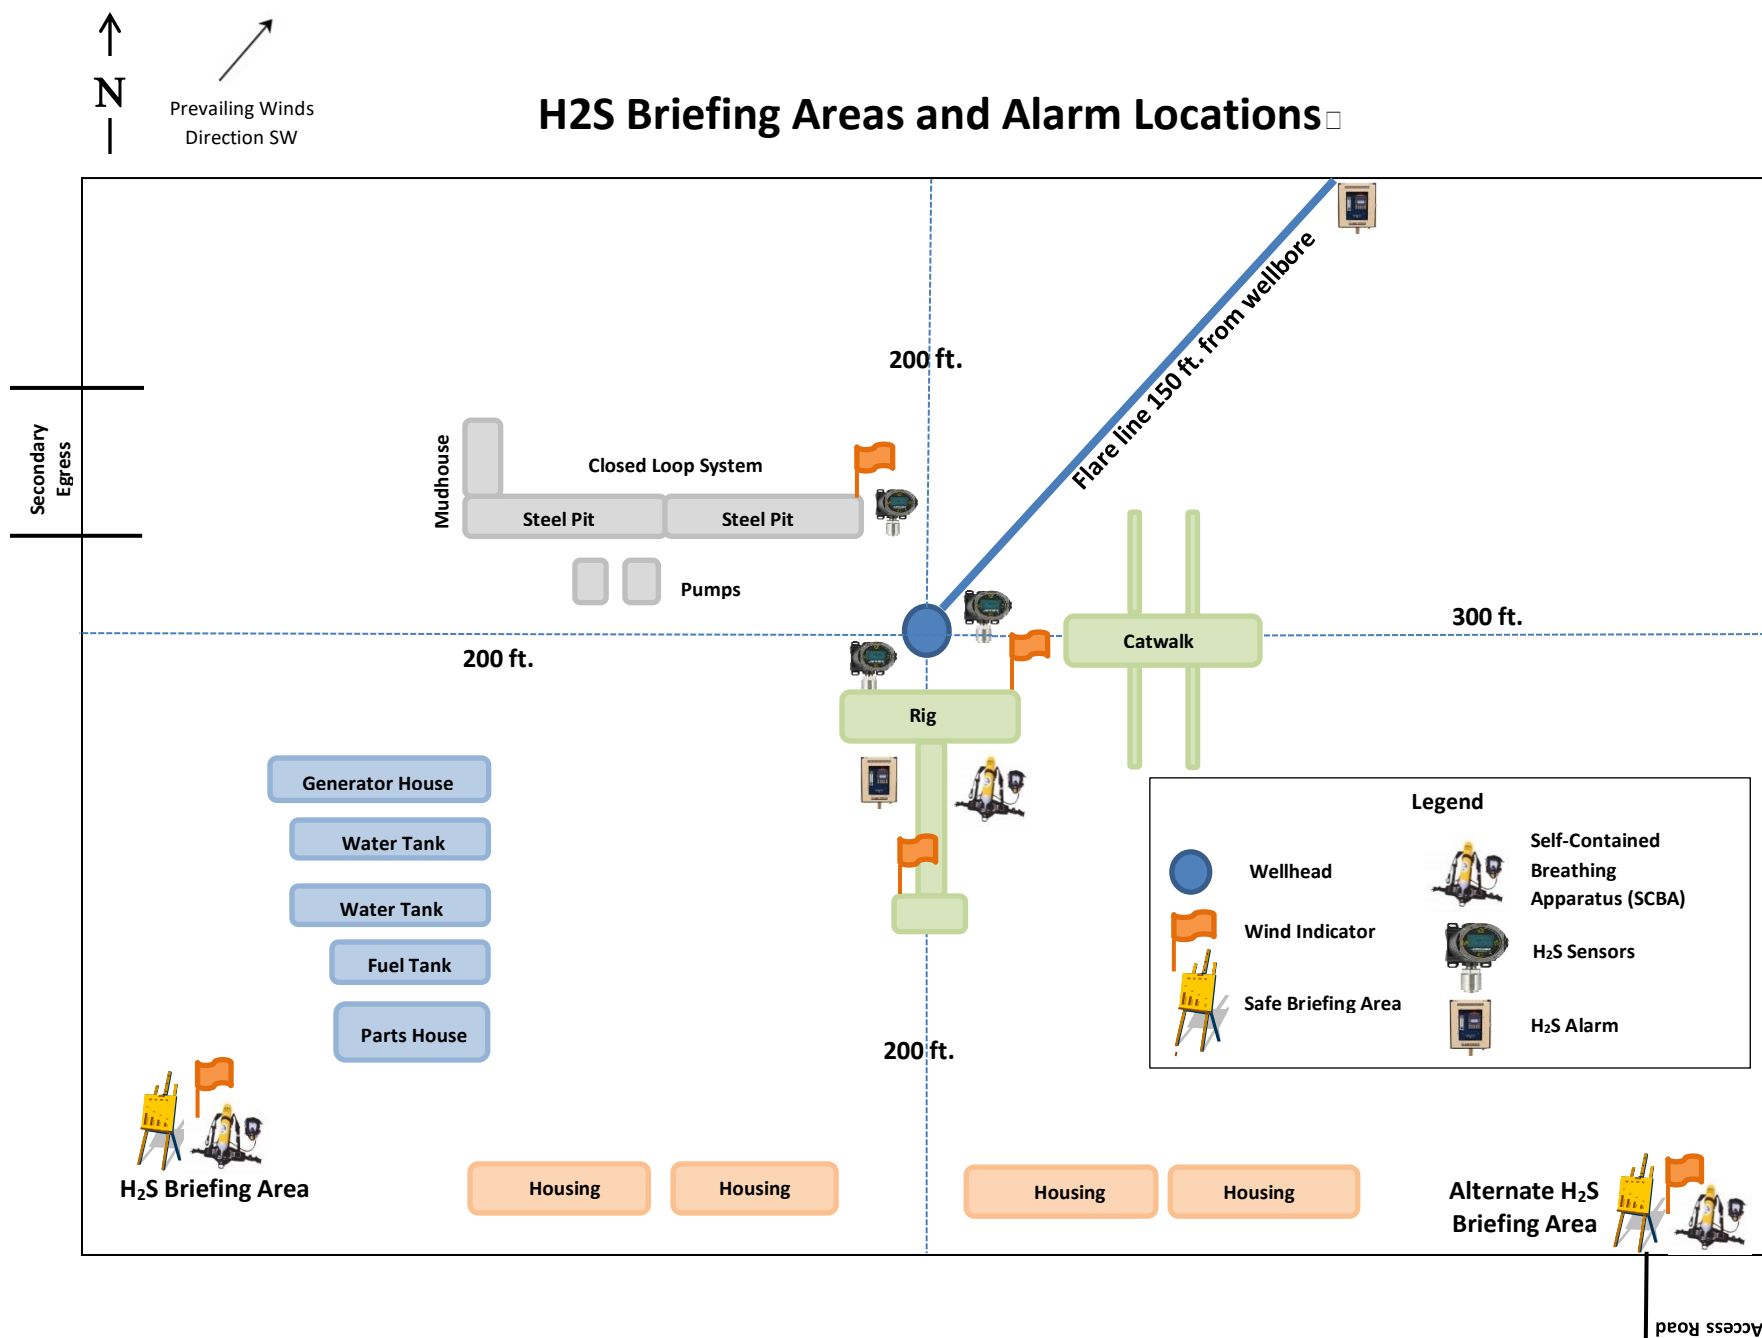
N

Prevailing Winds Direction SW

H2S Briefing Areas and Alarm Locations

Secondary Egress

200 ft.

Flare line 150 ft. from wellbore

Mudhouse

Closed Loop System

Steel Pit

Steel Pit

Pumps

300 ft.

Catwalk

200 ft.

Rig

Generator House

Water Tank

Water Tank

Fuel Tank

Parts House

Legend

Wellhead

Self-Contained Breathing Apparatus (SCBA)

Wind Indicator

$H_2S$ Sensors

Safe Briefing Area

$H_2S$ Alarm

200 ft.

$H_2S$ Briefing Area

Housing

Housing

Housing

Housing

Alternate $H_2S$ Briefing Area

Access Road